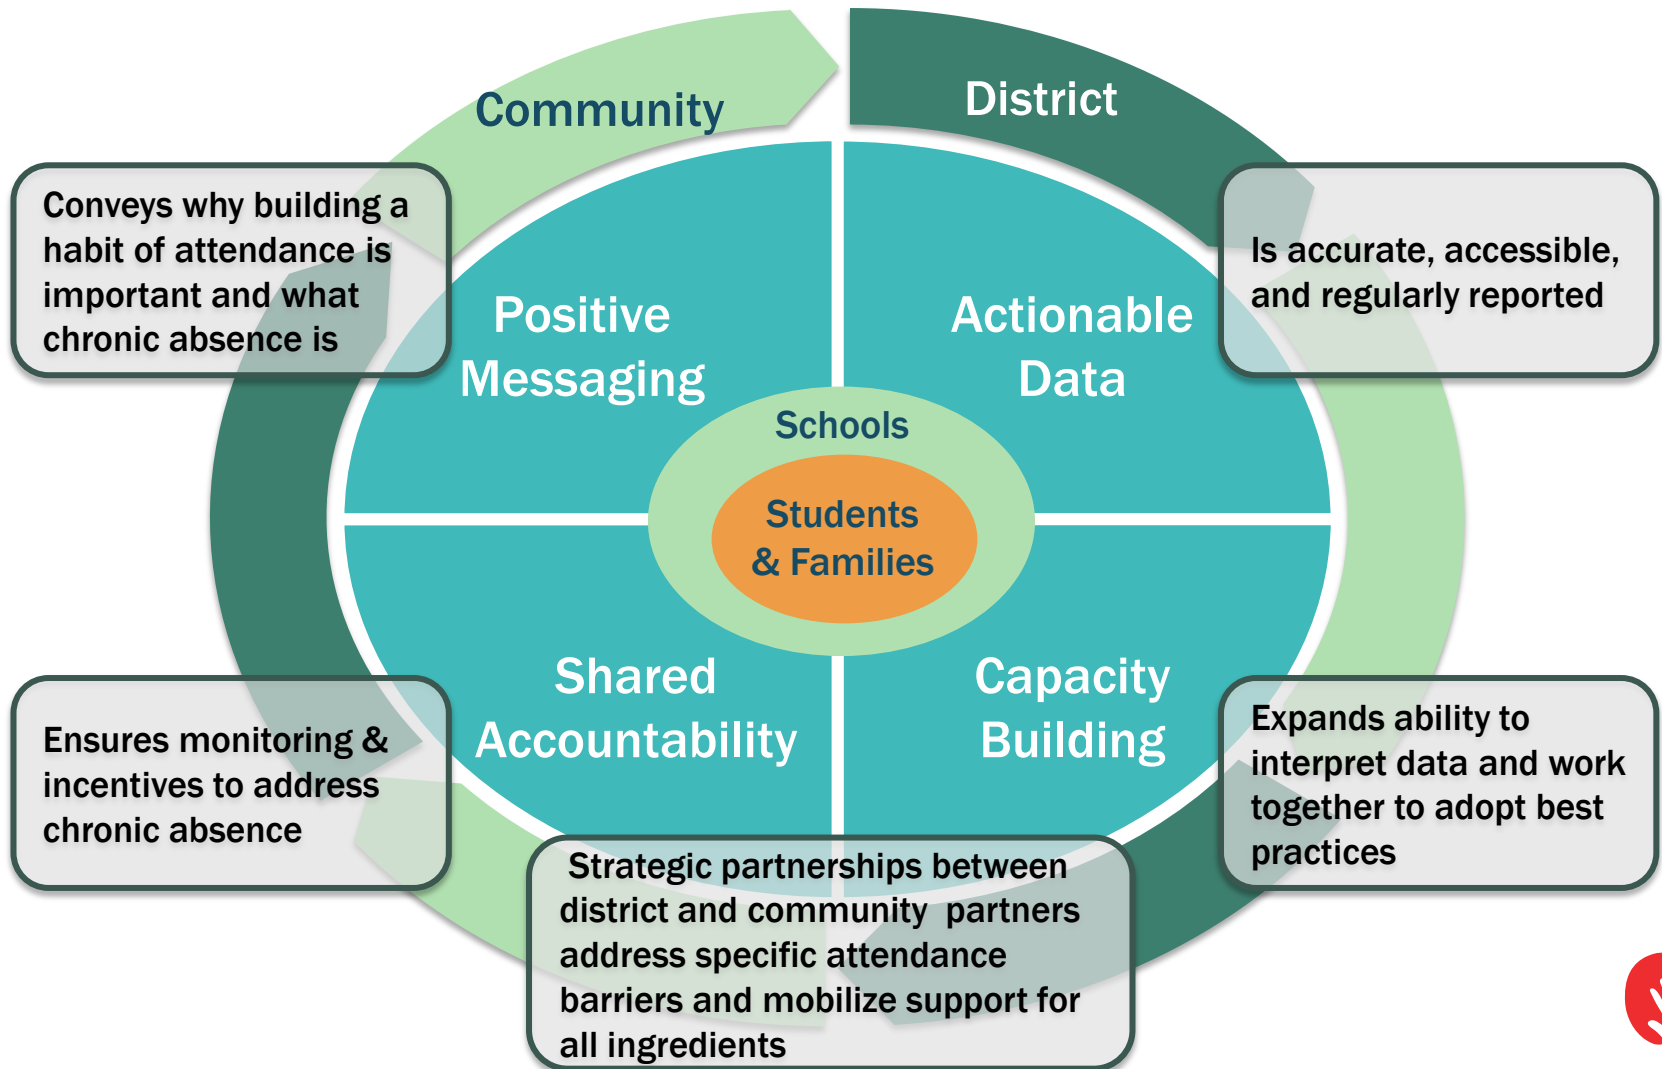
Community

District

Conveys why building a habit of attendance is important and what chronic absence is

Positive Messaging

Actionable Data

Is accurate, accessible, and regularly reported

Schools

Students & Families

Shared Accountability

Capacity Building

Ensures monitoring & incentives to address chronic absence

Expands ability to interpret data and work together to adopt best practices

Strategic partnerships between district and community partners address specific attendance barriers and mobilize support for all ingredients